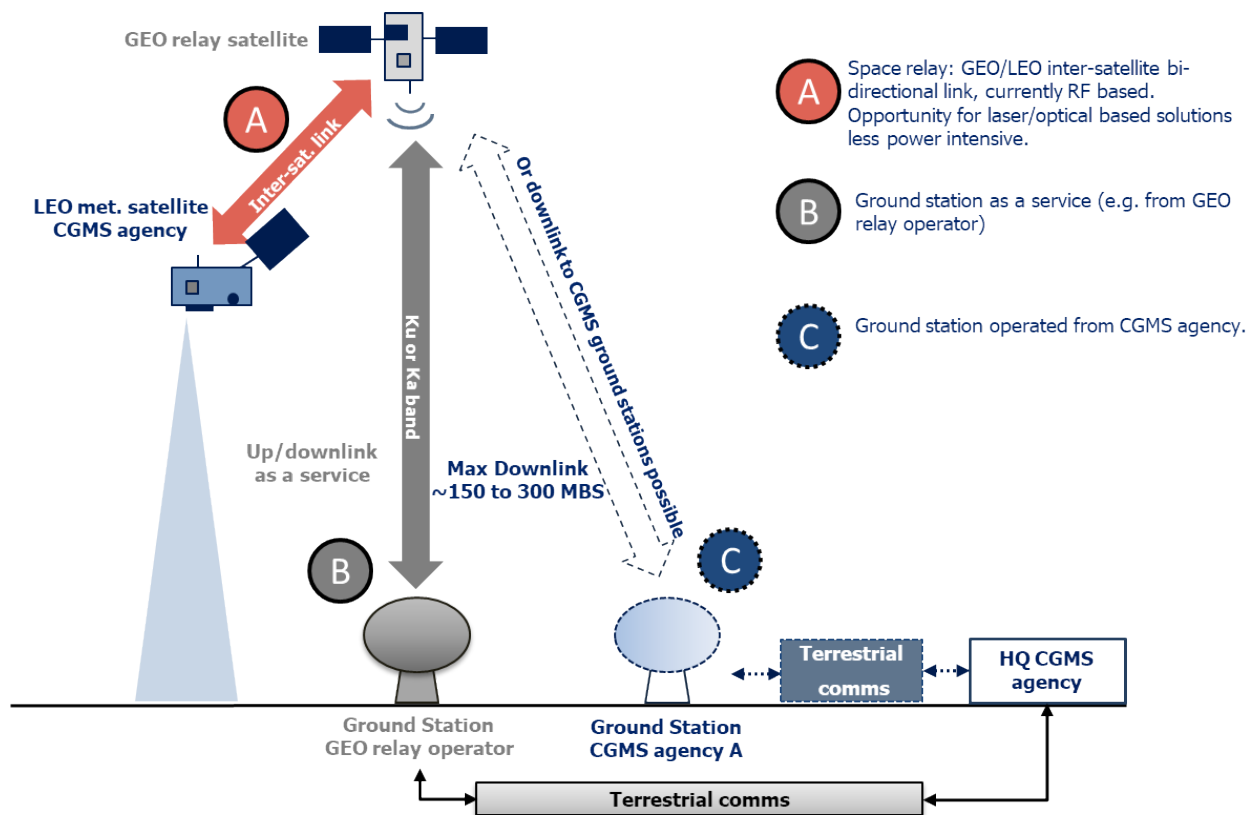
GEO relay satellite

A

Inter-sat. link

LEO met. satellite
CGMS agency

Ku or Ka band

Or downlink to CGMS ground stations possible

Up/downlink as a service

Max Downlink ~150 to 300 MBS

B

C

A Space relay: GEO/LEO inter-satellite bidirectional link, currently RF based. Opportunity for laser/optical based solutions less power intensive.

B Ground station as a service (e.g. from GEO relay operator)

C Ground station operated from CGMS agency.

Terrestrial comms

HQ CGMS agency

Ground Station
GEO relay operator

Ground Station
CGMS agency A

Terrestrial comms